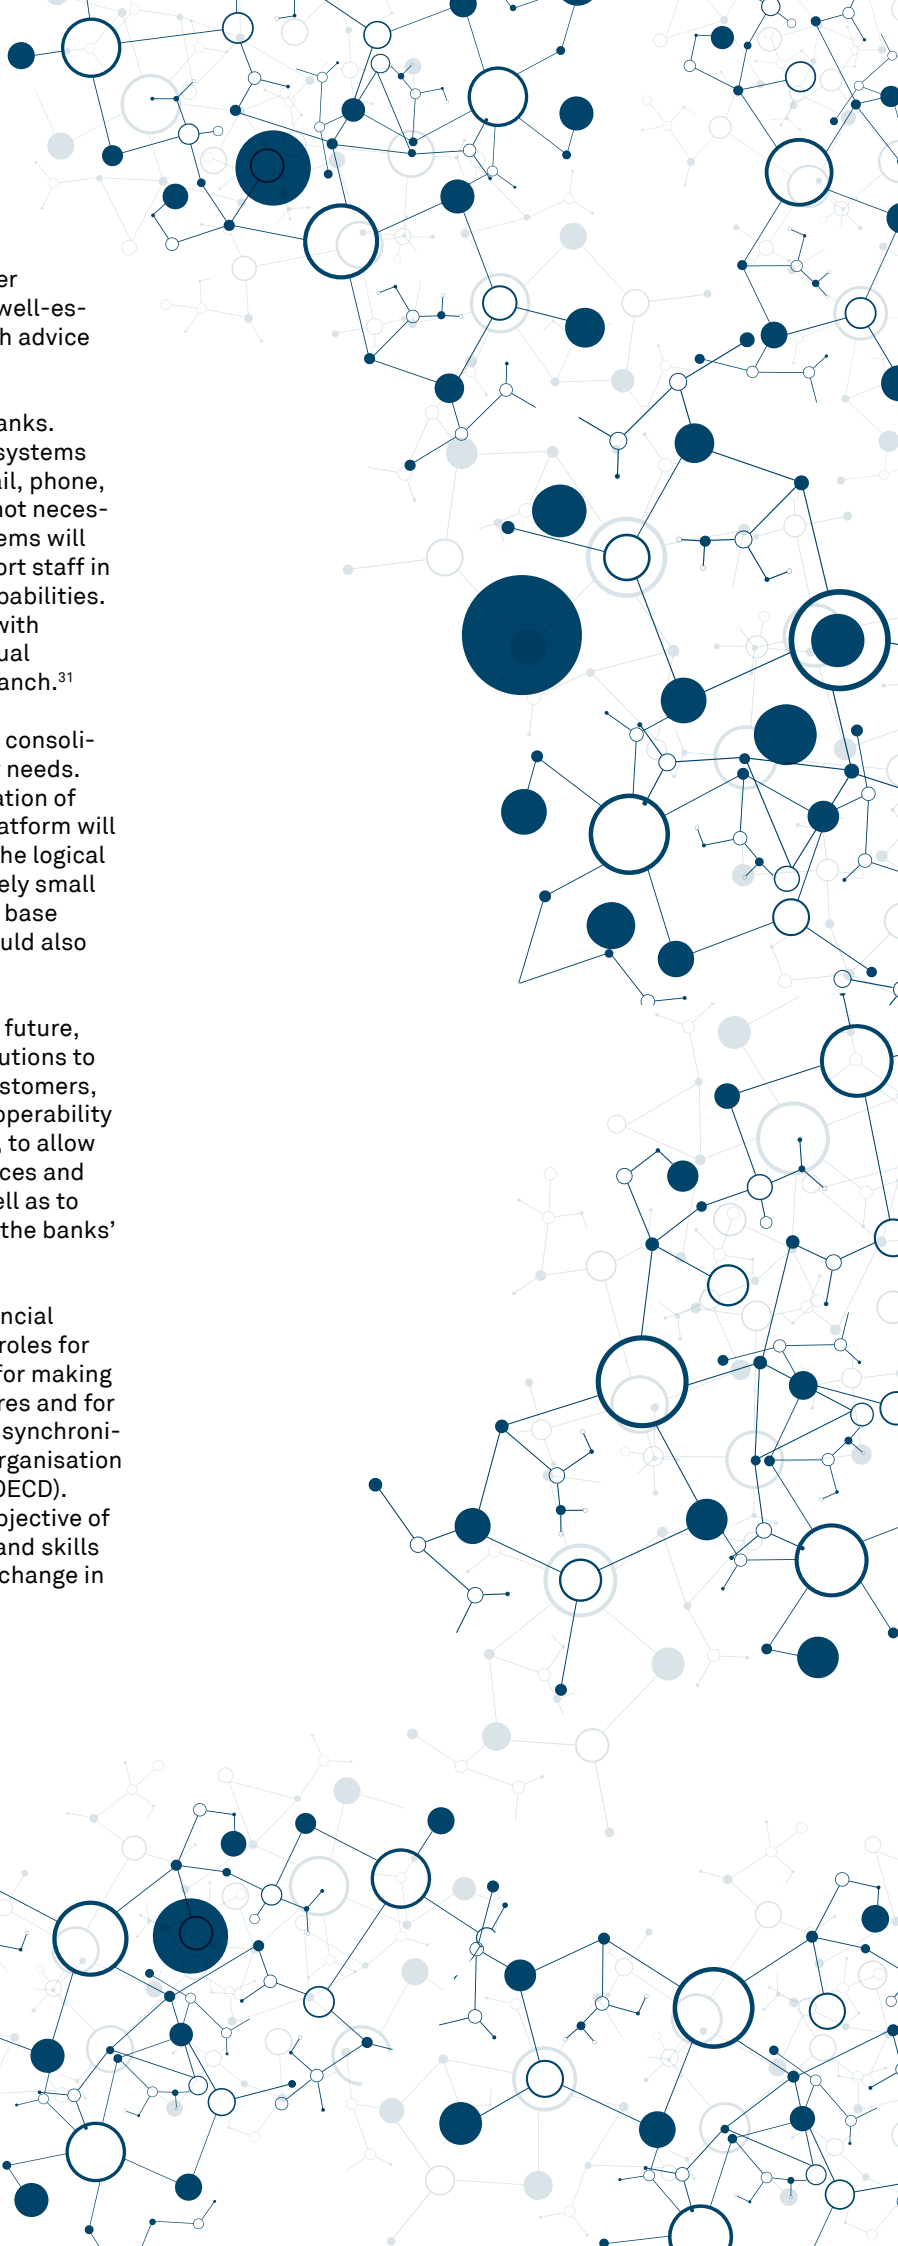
er
well-es-
h advice

anks.
systems
il, phone,
not neces-
ems will
ort staff in
abilities.
with
ual
anch.$^{31}$

consoli-
needs.
ation of
atform will
he logical
ely small
base
uld also

future,
utions to
stomers,
operability
, to allow
ces and
ell as to
the banks'

ncial
roles for
for making
res and for
synchroni-
rganisation
DECD).
bjective of
and skills
change in